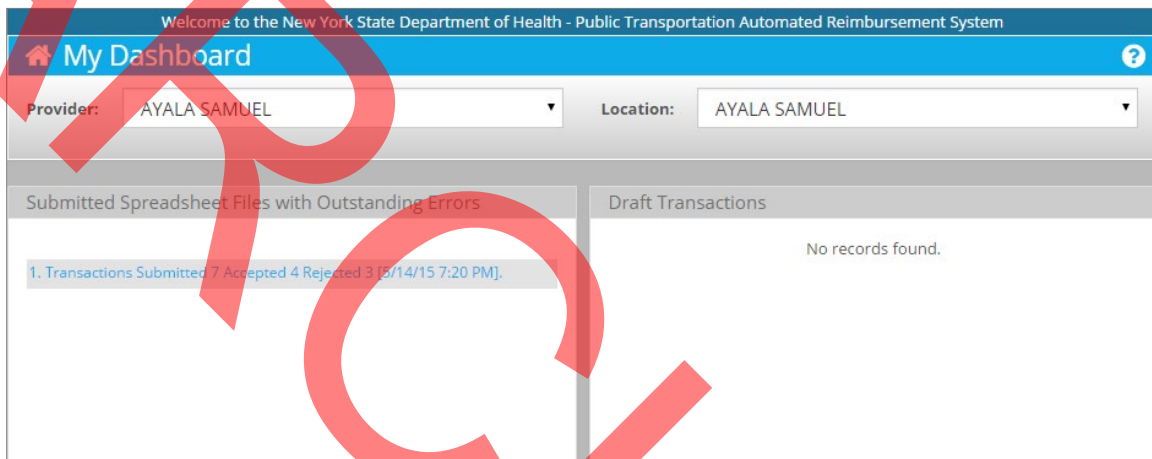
Welcome to the New York State Department of Health - Public Transportation Automated Reimbursement System

My Dashboard

?

Provider: AYALA SAMUEL

Location: AYALA SAMUEL

Submitted Spreadsheet Files with Outstanding Errors

1. Transactions Submitted 7 Accepted 4 Rejected 3 [5/14/15 7:20 PM].

Draft Transactions

No records found.